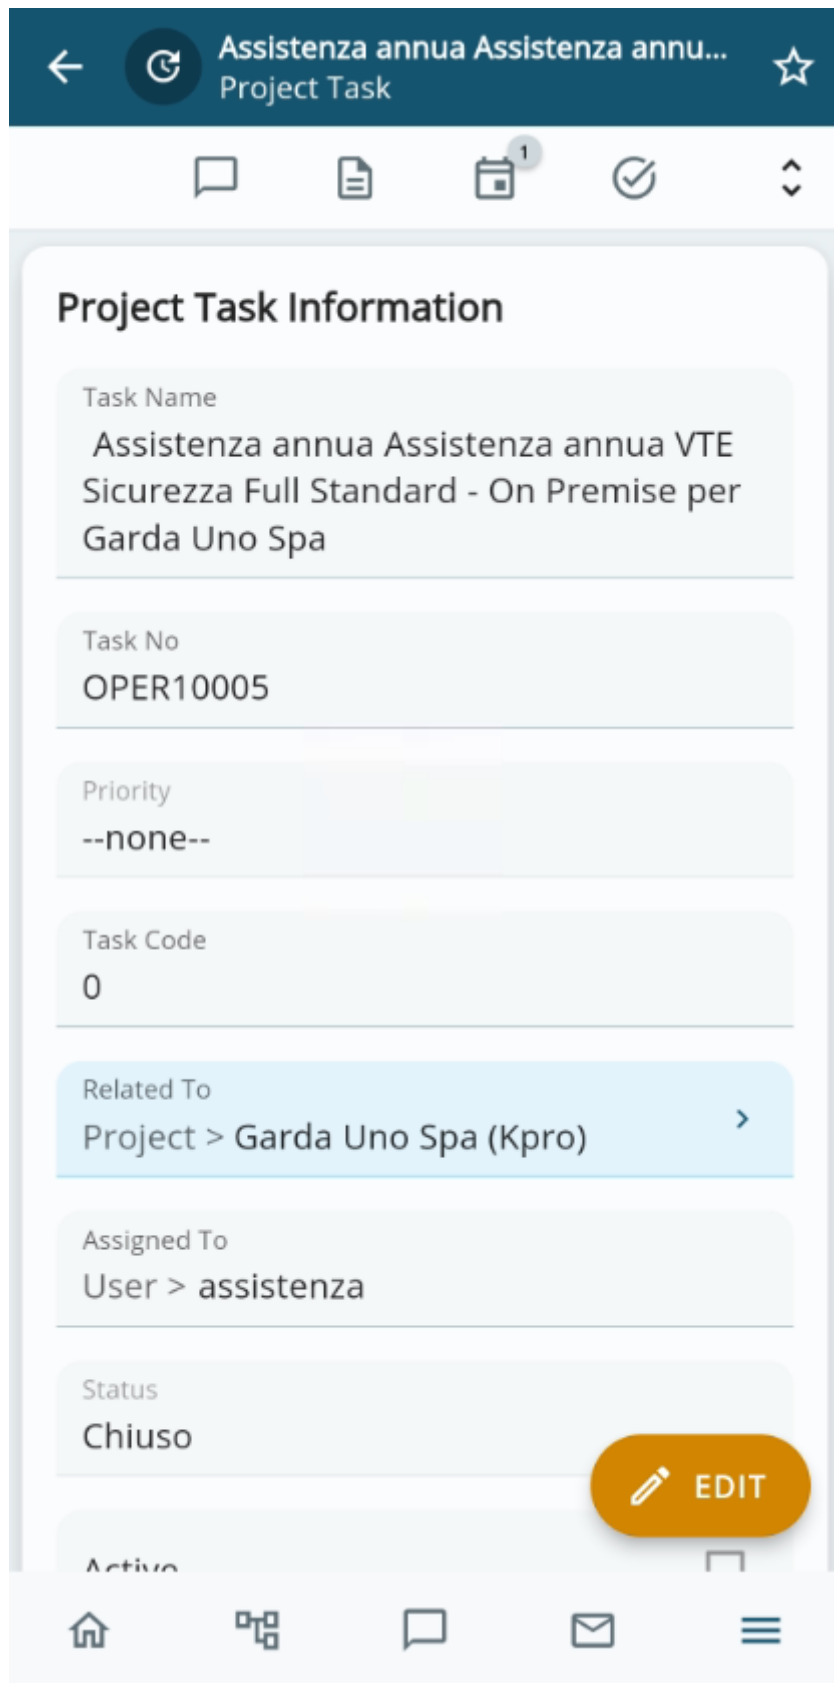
Assistenza annua Assistenza annu...
Project Task

1

Project Task Information

Task Name
Assistenza annua Assistenza annua VTE Sicurezza Full Standard - On Premise per Garda Uno Spa

Task No
OPER10005

Priority
--none--

Task Code
0

Related To
Project > Garda Uno Spa (Kpro)

Assigned To
User > assistenza

Status
Chiuso

EDIT

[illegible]